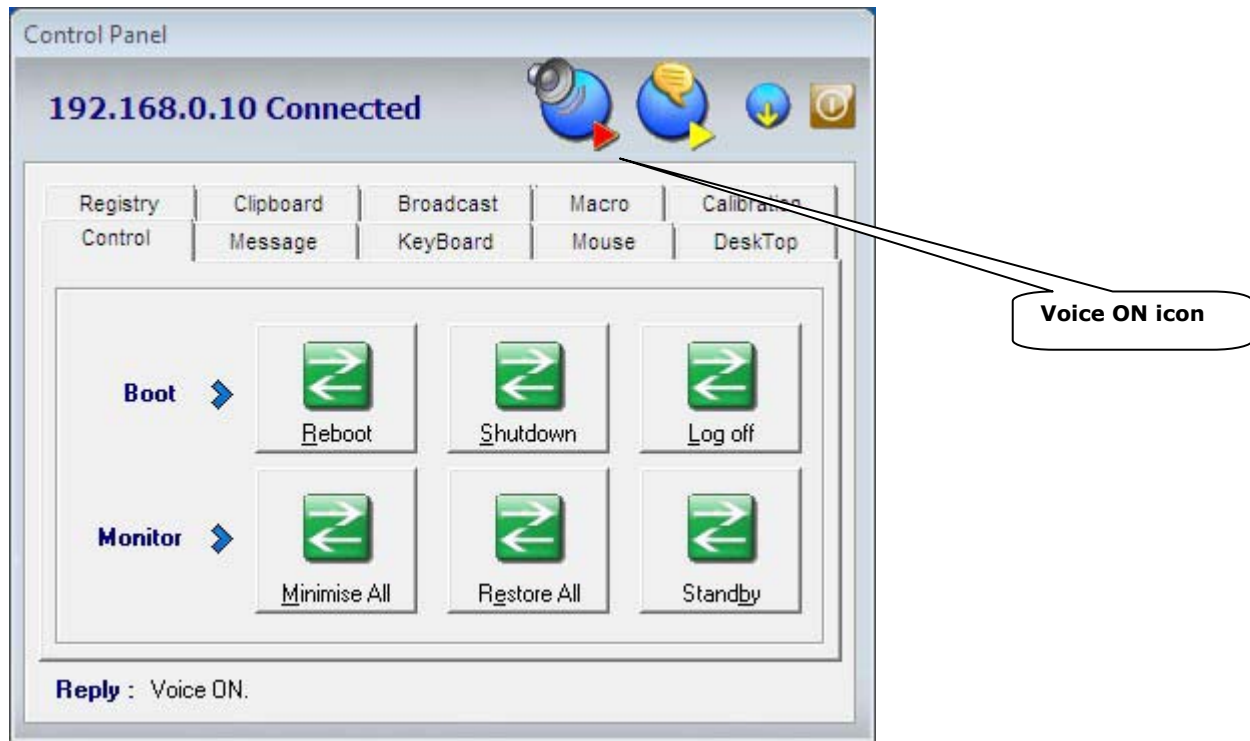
Control Panel

192.168.0.10 Connected

Registry | Clipboard | Broadcast | Macro | Calibration
Control | Message | KeyBoard | Mouse | DeskTop

Voice ON icon

Boot
Reboot
Shutdown
Log off

Monitor
Minimise All
Restore All
Standby

Reply : Voice ON.